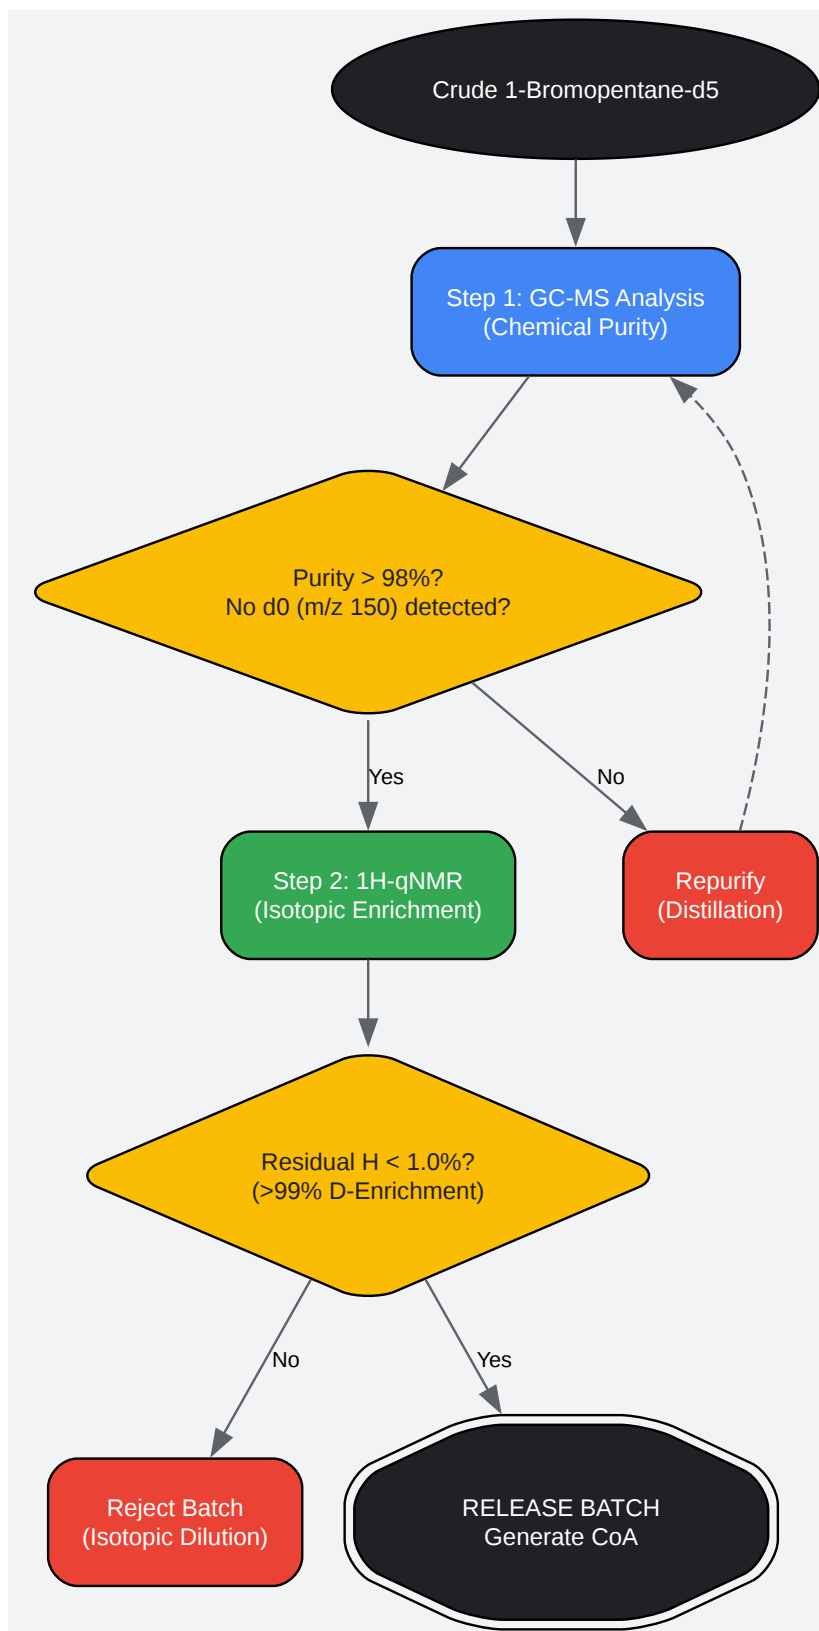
Crude 1-Bromopentane-d5

Step 1: GC-MS Analysis
(Chemical Purity)

Purity > 98%?
No d0 (m/z 150) detected?

Yes

No

Step 2: 1H-qNMR
(Isotopic Enrichment)

Repurify
(Distillation)

Residual H < 1.0%?
(>99% D-Enrichment)

No

Yes

Reject Batch
(Isotopic Dilution)

RELEASE BATCH
Generate CoA